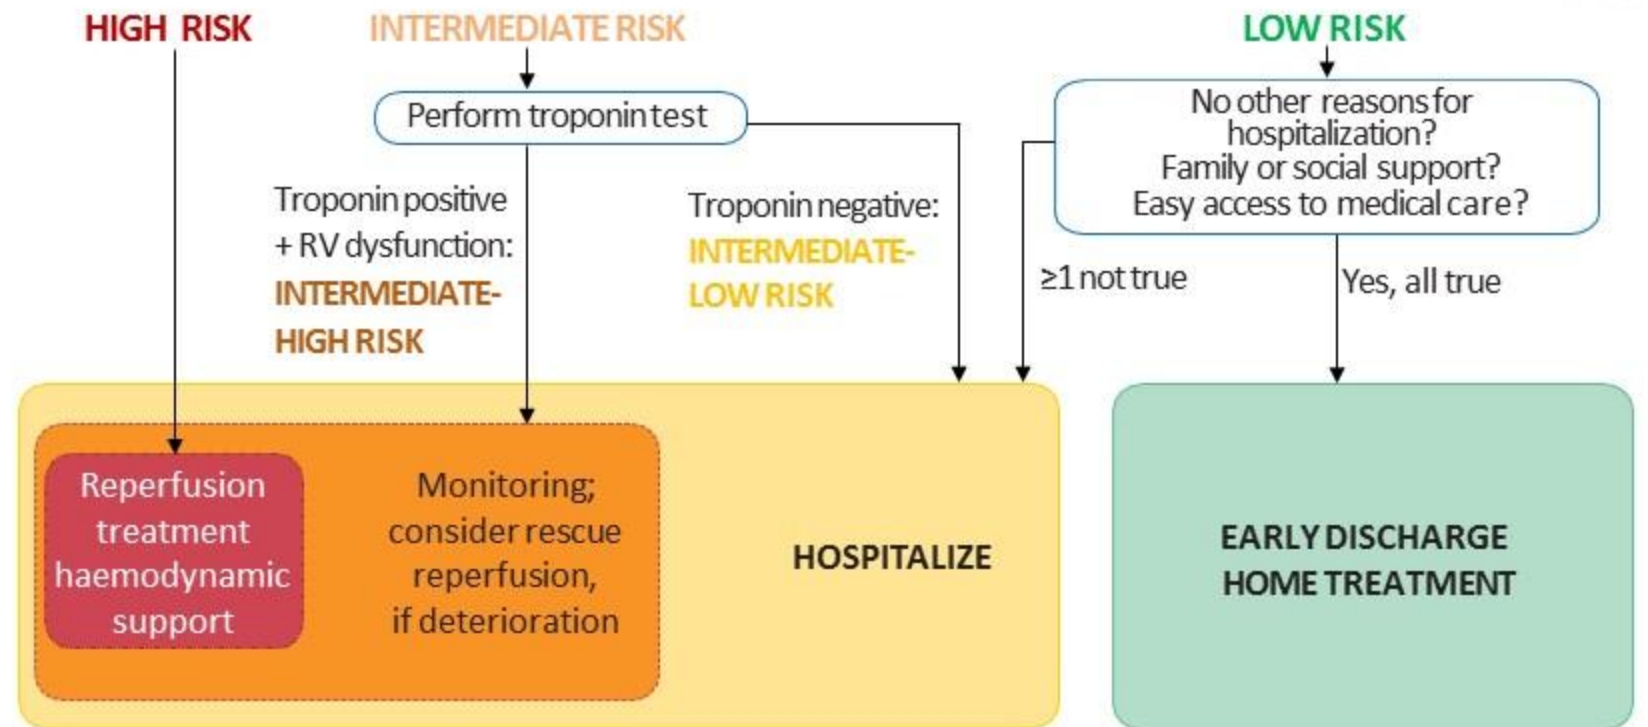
HIGH RISK

INTERMEDIATE RISK

LOW RISK

Perform troponin test

No other reasons for hospitalization?
Family or social support?
Easy access to medical care?

Troponin positive + RV dysfunction:
INTERMEDIATE-HIGH RISK

Troponin negative:
INTERMEDIATE-LOW RISK

≥1 not true

Yes, all true

Reperfusion treatment haemodynamic support

Monitoring; consider rescue reperfusion, if deterioration

HOSPITALIZE

EARLY DISCHARGE
HOME TREATMENT